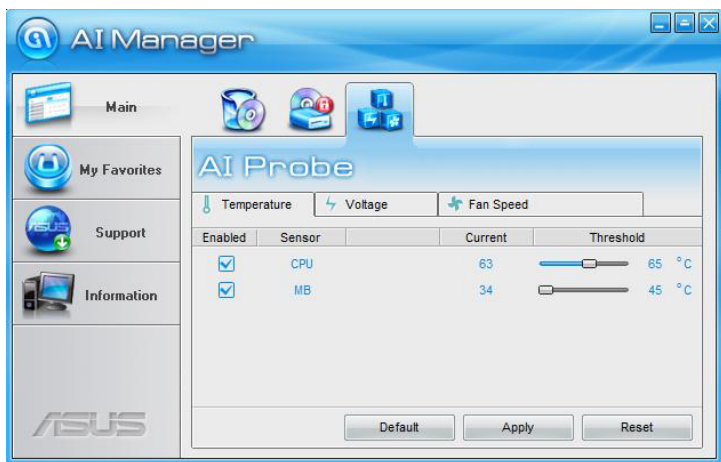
AI Manager

Main

My Favorites

Support

Information

ASUS

AI Probe

Temperature | Voltage | Fan Speed

| Enabled | Sensor | | Current | Threshold |
|---|---|---|---|---|
| ☑ | CPU | | 63 | 65 °C |
| ☑ | MB | | 34 | 45 °C |

Default Apply Reset